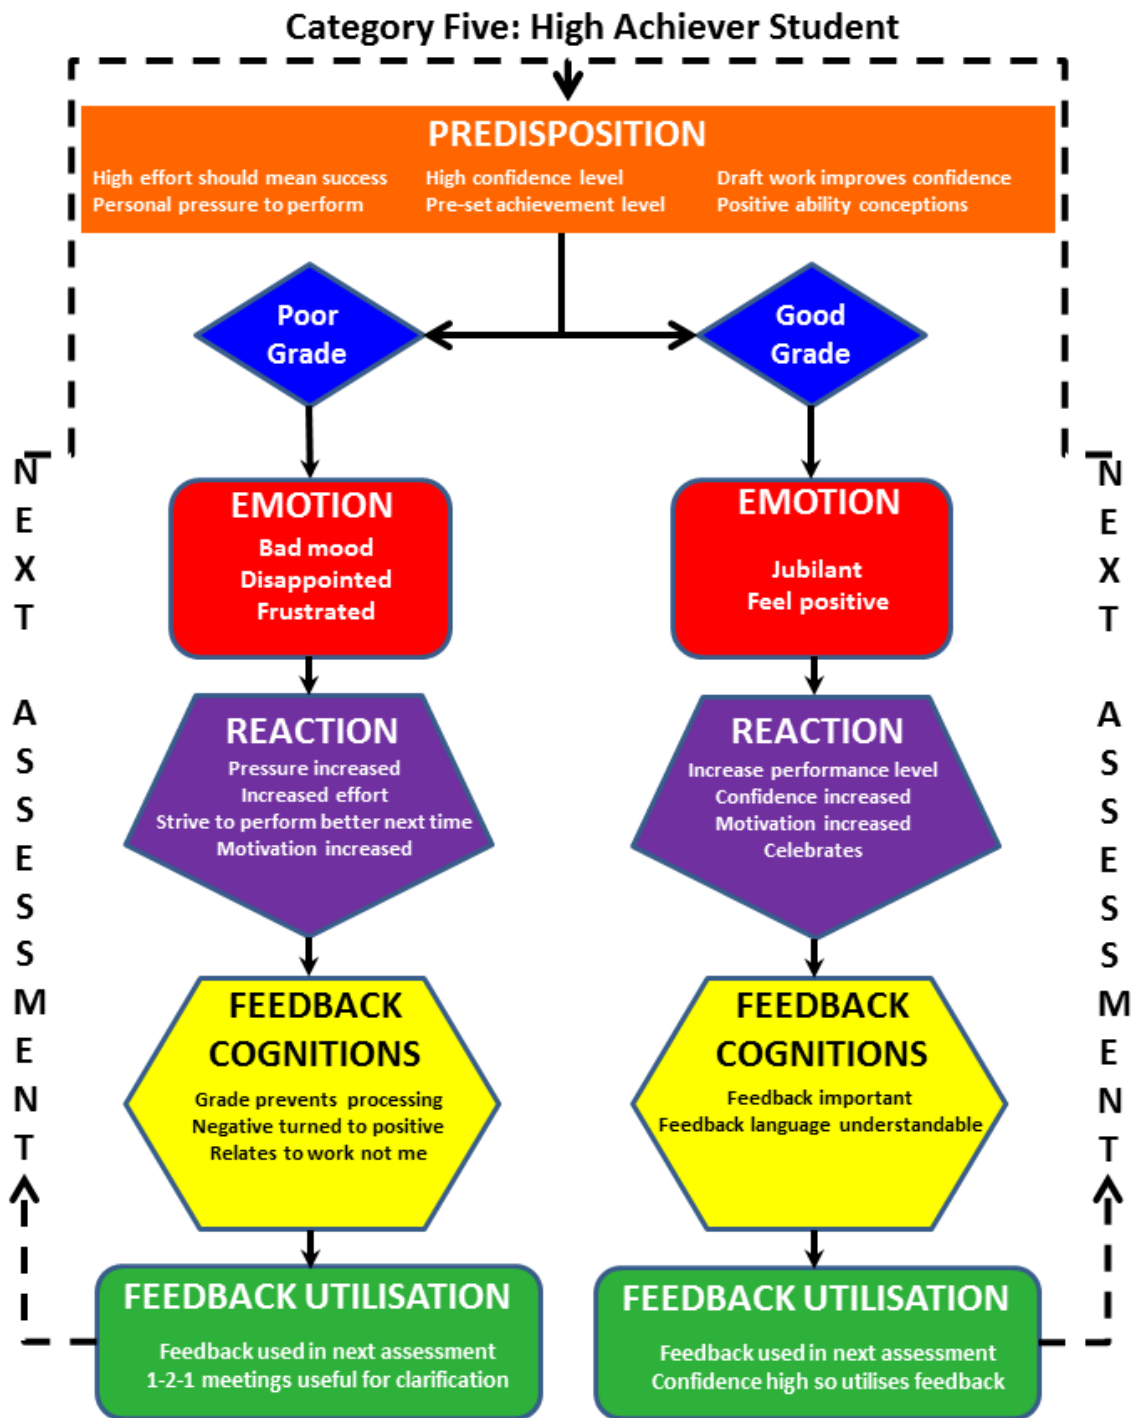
Category Five: High Achiever Student

PREDISPOSITION

High effort should mean success
Personal pressure to perform

High confidence level
Pre-set achievement level

Draft work improves confidence
Positive ability conceptions

Poor Grade

Good Grade

EMOTION
Bad mood
Disappointed
Frustrated

EMOTION
Jubilant
Feel positive

REACTION
Pressure increased
Increased effort
Strive to perform better next time
Motivation increased

REACTION
Increase performance level
Confidence increased
Motivation increased
Celebrates

FEEDBACK COGNITIONS
Grade prevents processing
Negative turned to positive
Relates to work not me

FEEDBACK COGNITIONS
Feedback important
Feedback language understandable

FEEDBACK UTILISATION
Feedback used in next assessment
1-2-1 meetings useful for clarification

FEEDBACK UTILISATION
Feedback used in next assessment
Confidence high so utilises feedback

NEXT ASSESSMENT

NEXT ASSESSMENT